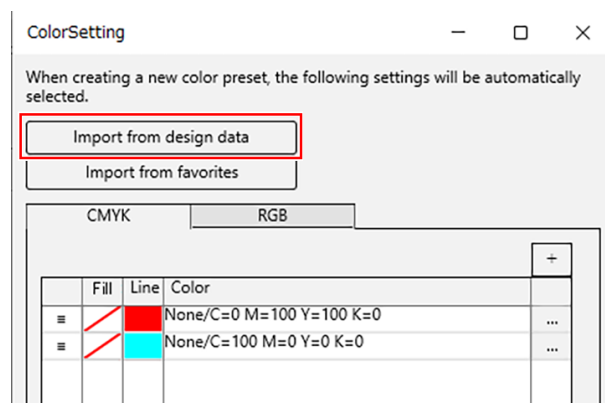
ColorSetting

When creating a new color preset, the following settings will be automatically selected.

Import from design data

Import from favorites

CMYK | RGB

+

| | Fill | Line | Color | |
|---|---|---|---|---|
| ≡ | | | None/C=0 M=100 Y=100 K=0 | ... |
| ≡ | | | None/C=100 M=0 Y=0 K=0 | ... |